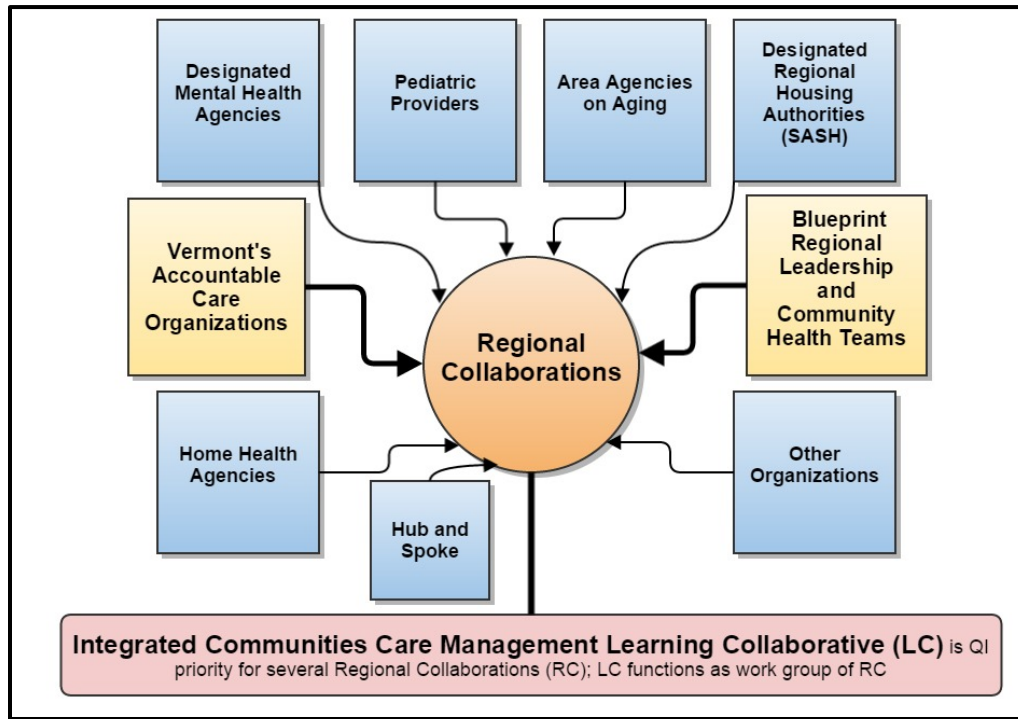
Designated Mental Health Agencies

Pediatric Providers

Area Agencies on Aging

Designated Regional Housing Authorities (SASH)

Vermont's Accountable Care Organizations

Regional Collaborations

Blueprint Regional Leadership and Community Health Teams

Home Health Agencies

Hub and Spoke

Other Organizations

Integrated Communities Care Management Learning Collaborative (LC) is QI priority for several Regional Collaborations (RC); LC functions as work group of RC